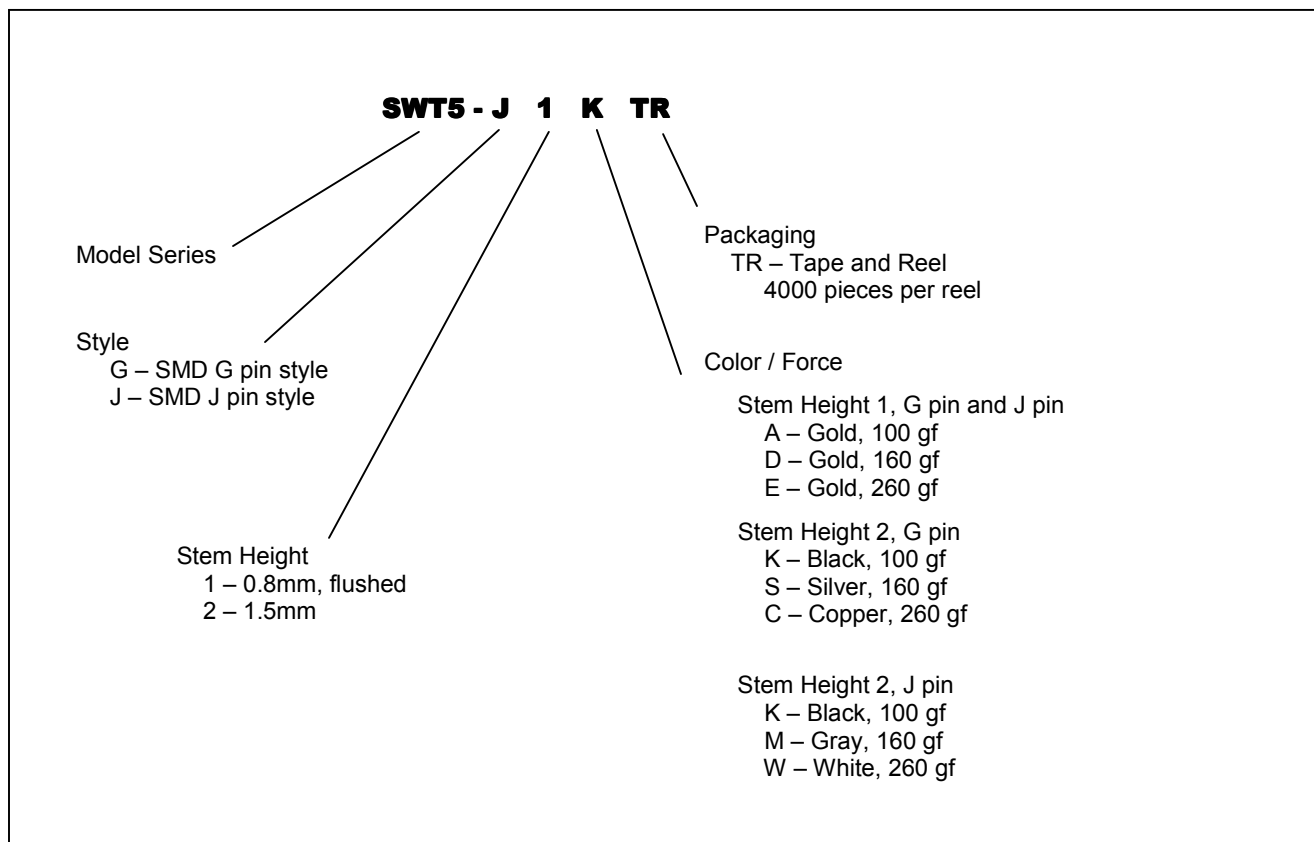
SWT5 - J 1 K TR

Model Series

Style
G – SMD G pin style
J – SMD J pin style

Stem Height
1 – 0.8mm, flushed
2 – 1.5mm

Packaging
TR – Tape and Reel
4000 pieces per reel

Color / Force

Stem Height 1, G pin and J pin
A – Gold, 100 gf
D – Gold, 160 gf
E – Gold, 260 gf

Stem Height 2, G pin
K – Black, 100 gf
S – Silver, 160 gf
C – Copper, 260 gf

Stem Height 2, J pin
K – Black, 100 gf
M – Gray, 160 gf
W – White, 260 gf